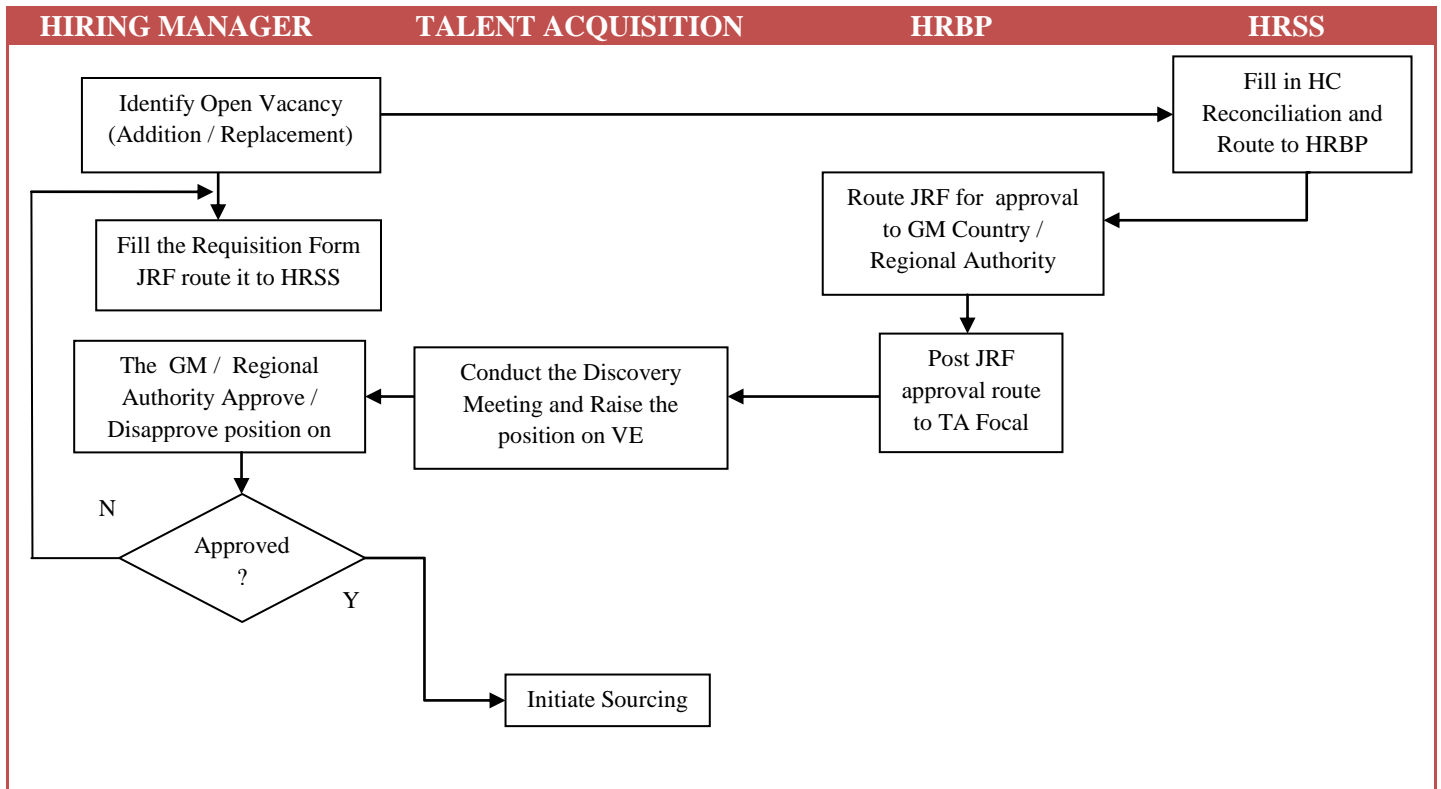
| HIRING MANAGER | TALENT ACQUISITION | HRBP | HRSS |
|---|---|---|---|

Identify Open Vacancy (Addition / Replacement)

Fill in HC Reconciliation and Route to HRBP

Fill the Requisition Form JRF route it to HRSS

Route JRF for approval to GM Country / Regional Authority

Post JRF approval route to TA Focal

Conduct the Discovery Meeting and Raise the position on VE

The GM / Regional Authority Approve / Disapprove position on

N

Approved ?

Y

Initiate Sourcing